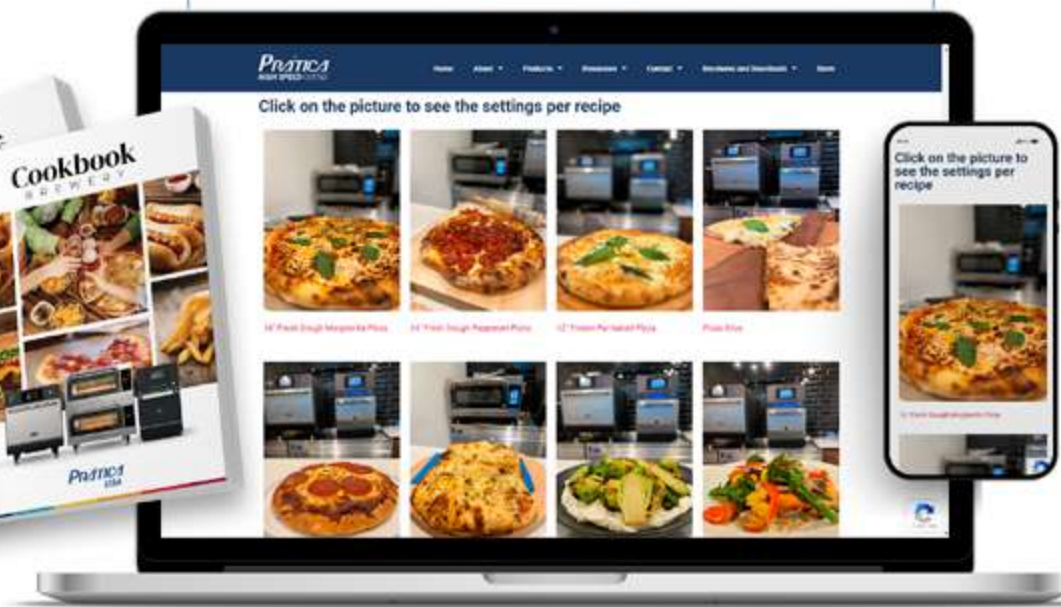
Cookbook
BREWERY

PRATICA
USA

PRATICA
HIGH SPEED OVENS

Home About Products Resources Contact Brochures and Downloads Store

Click on the picture to see the settings per recipe

16" Fresh Dough Margherita Pizza
14" Fresh Dough Pepperoni Pizza
12" Frozen Par-baked Pizza
Pizza Slice

Click on the picture to see the settings per recipe

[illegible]